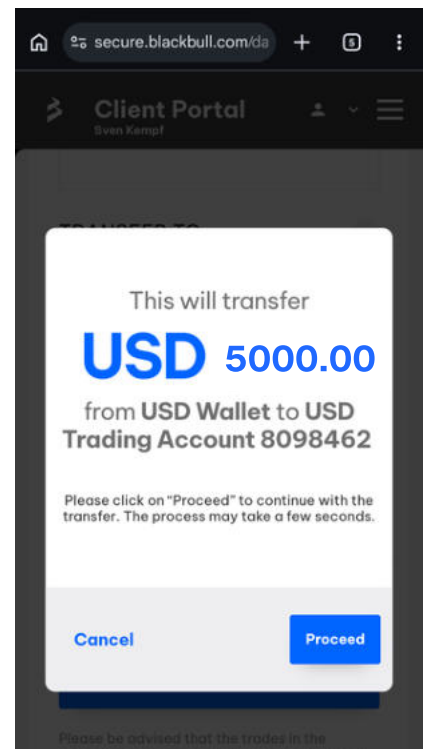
secure.blackbull.com/da

5

Client Portal
Sven Kempf

TRANSFER TO

This will transfer

USD 5000.00

from USD Wallet to USD Trading Account 8098462

Please click on "Proceed" to continue with the transfer. The process may take a few seconds.

Cancel

Proceed

Please be advised that the trades in the